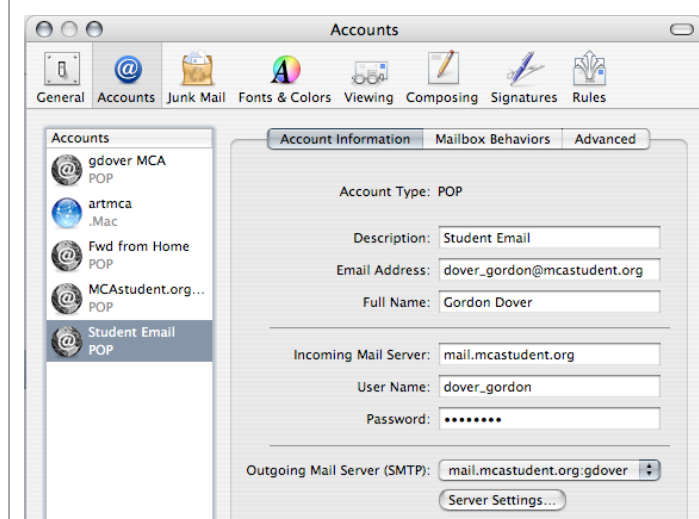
Accounts

General Accounts Junk Mail Fonts & Colors Viewing Composing Signatures Rules

Accounts

gdover MCA
POP

artmca
.Mac

Fwd from Home
POP

MCAstudent.org...
POP

Student Email
POP

Account Information | Mailbox Behaviors | Advanced

Account Type: POP

Description: Student Email

Email Address: dover_gordon@mcastudent.org

Full Name: Gordon Dover

Incoming Mail Server: mail.mcastudent.org

User Name: dover_gordon

Password: ••••••••

Outgoing Mail Server (SMTP): mail.mcastudent.org:gdover

Server Settings...